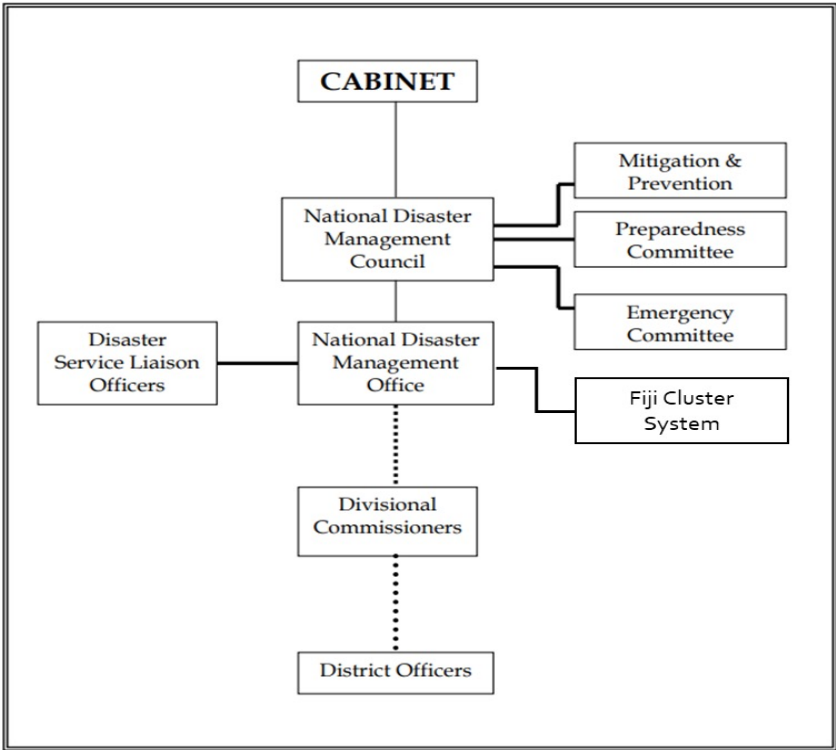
CABINET

National Disaster Management Council

Mitigation & Prevention

Preparedness Committee

Emergency Committee

Disaster Service Liaison Officers

National Disaster Management Office

Fiji Cluster System

Divisional Commissioners

District Officers